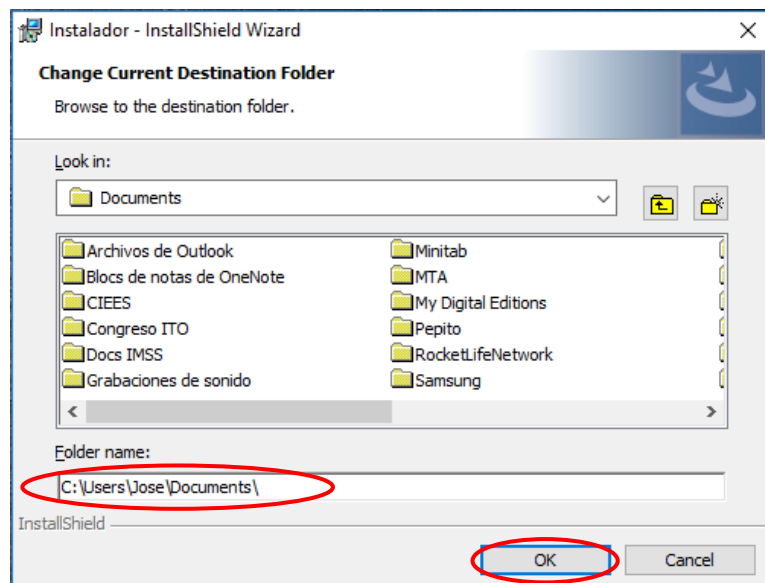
Instalador - InstallShield Wizard

Change Current Destination Folder

Browse to the destination folder.

Look in:

Documents

Archivos de Outlook
Blocs de notas de OneNote
CIEES
Congreso ITO
Docs IMSS
Grabaciones de sonido

Minitab
MTA
My Digital Editions
Pepito
RocketLifeNetwork
Samsung

Folder name:

C:\Users\Jose\Documents\

InstallShield

OK

Cancel